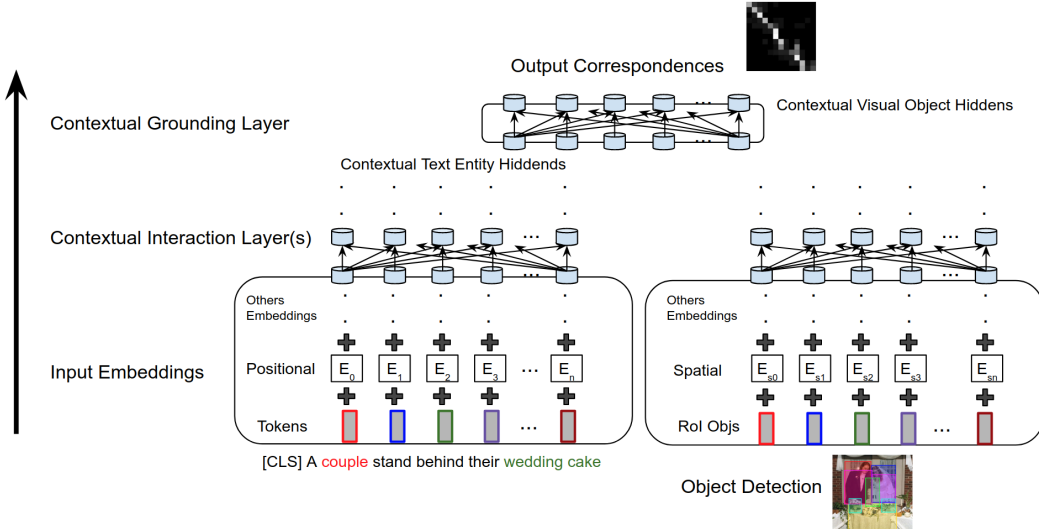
Output Correspondences

Contextual Grounding Layer

Contextual Visual Object Hiddens

Contextual Text Entity Hiddens

Contextual Interaction Layer(s)

Others Embeddings

Others Embeddings

Input Embeddings

Positional $E_0$ $E_1$ $E_2$ $E_3$ ... $E_n$

Spatial $E_{s0}$ $E_{s1}$ $E_{s2}$ $E_{s3}$ $E_{sn}$

Tokens

RoI Objs

[CLS] A couple stand behind their wedding cake

Object Detection